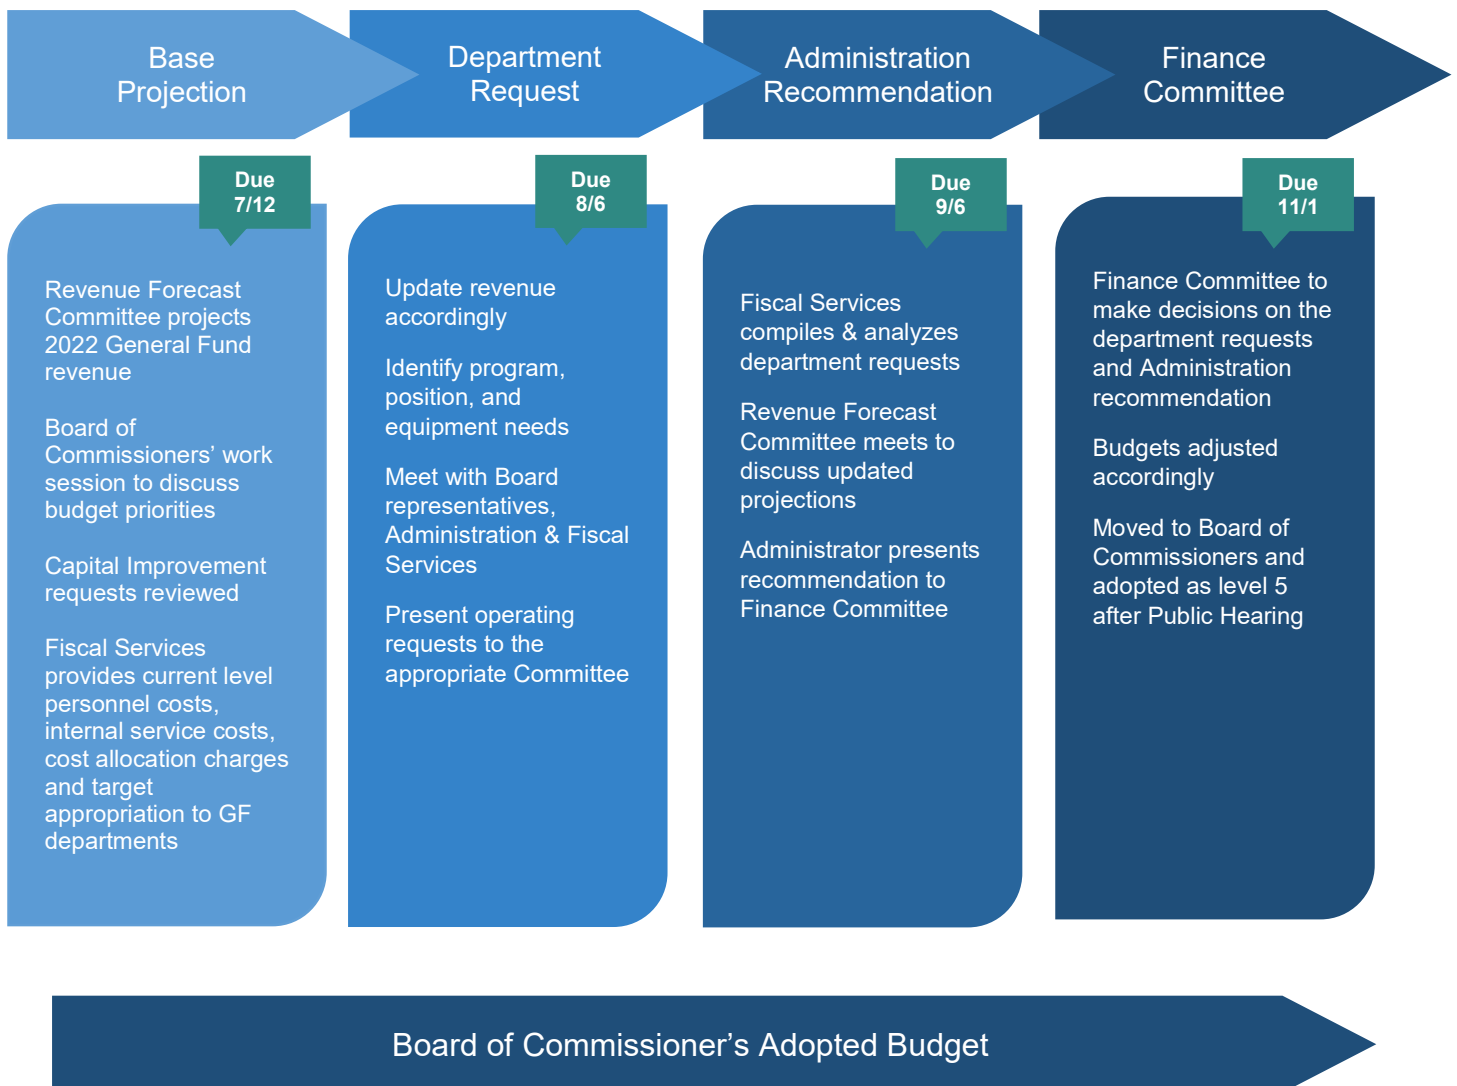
Base Projection

Department Request

Administration Recommendation

Finance Committee

Due 7/12

Revenue Forecast Committee projects 2022 General Fund revenue

Board of Commissioners' work session to discuss budget priorities

Capital Improvement requests reviewed

Fiscal Services provides current level personnel costs, internal service costs, cost allocation charges and target appropriation to GF departments

Due 8/6

Update revenue accordingly

Identify program, position, and equipment needs

Meet with Board representatives, Administration & Fiscal Services

Present operating requests to the appropriate Committee

Due 9/6

Fiscal Services compiles & analyzes department requests

Revenue Forecast Committee meets to discuss updated projections

Administrator presents recommendation to Finance Committee

Due 11/1

Finance Committee to make decisions on the department requests and Administration recommendation

Budgets adjusted accordingly

Moved to Board of Commissioners and adopted as level 5 after Public Hearing

Board of Commissioner's Adopted Budget